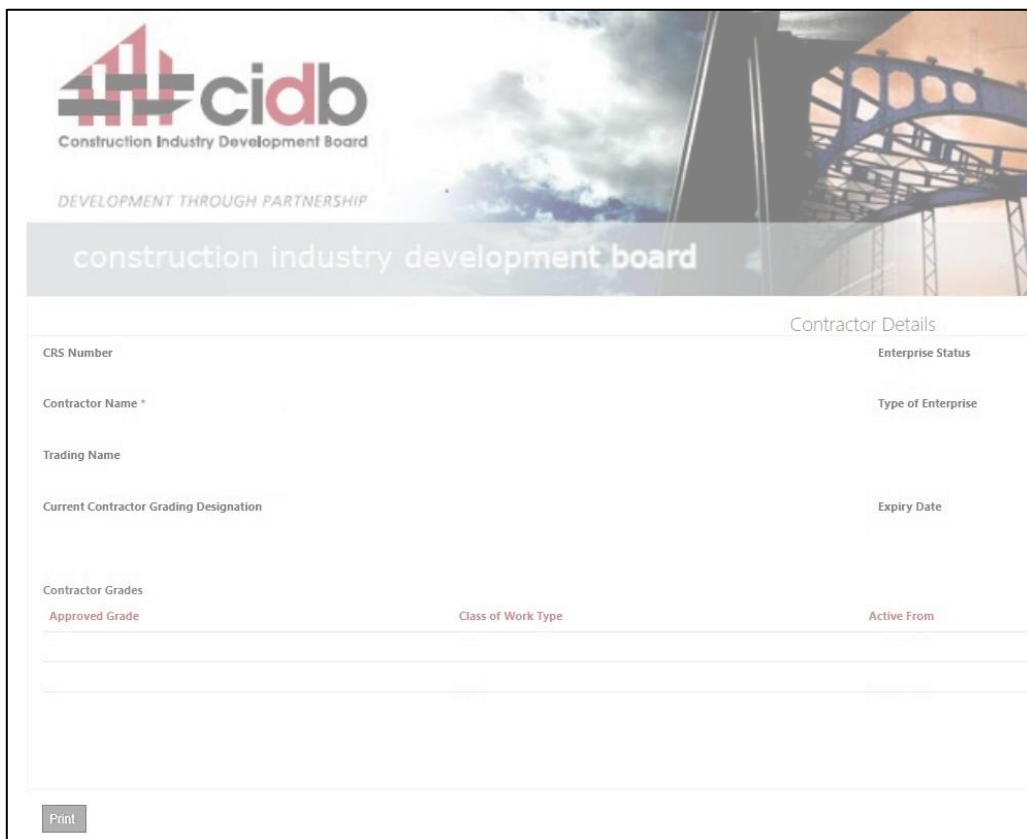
cidb
Construction Industry Development Board

DEVELOPMENT THROUGH PARTNERSHIP

construction industry development board

Contractor Details

CRS Number

Enterprise Status

Contractor Name *

Type of Enterprise

Trading Name

Current Contractor Grading Designation

Expiry Date

Contractor Grades

| Approved Grade | Class of Work Type | Active From |
|---|---|---|
| | | |
| | | |

Print